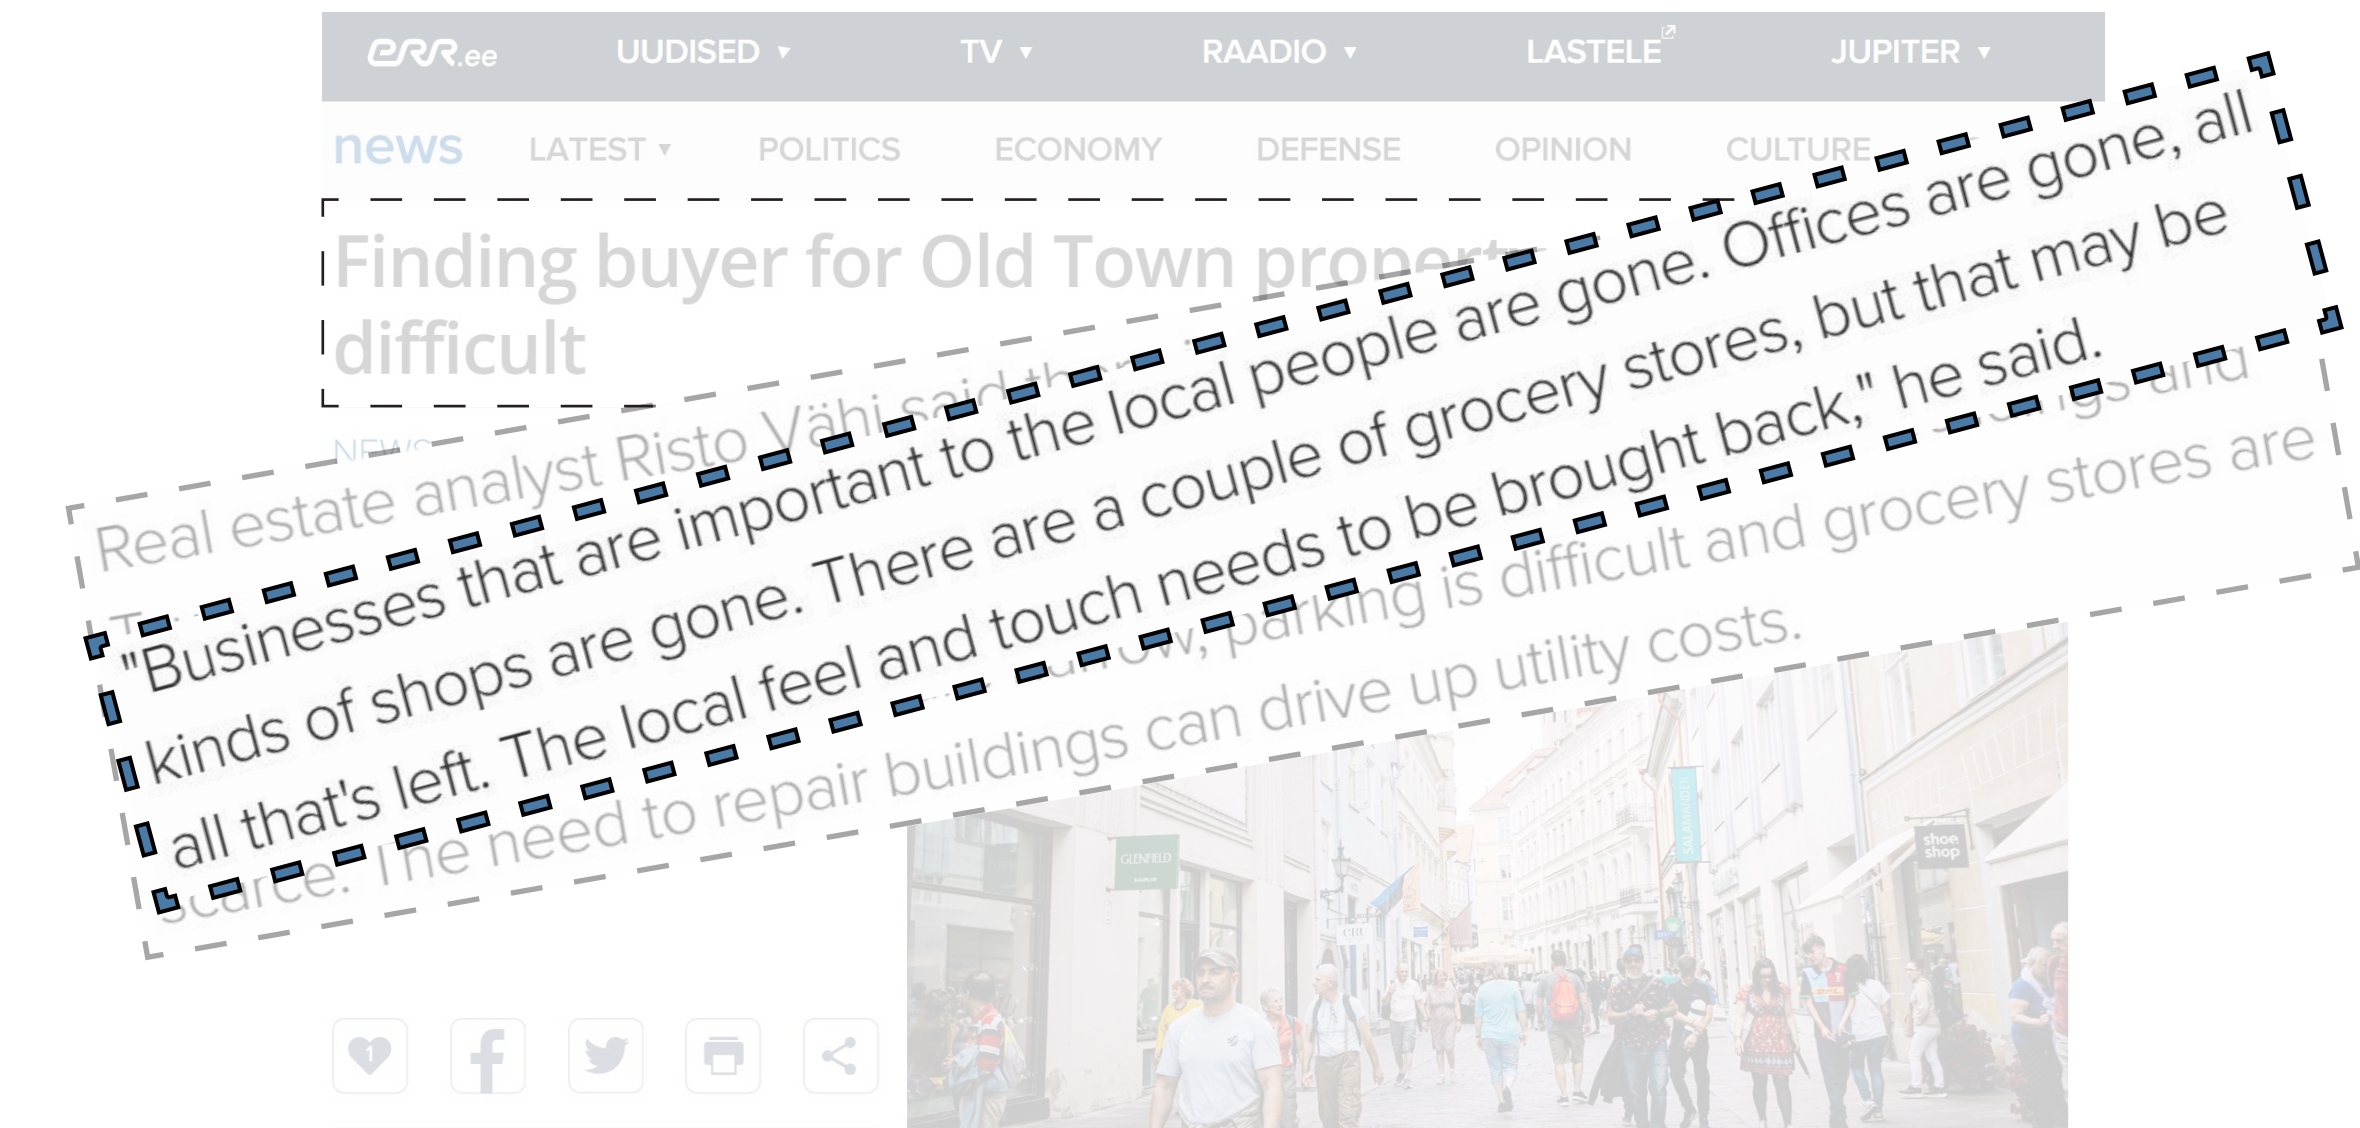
ERR.ee UUDISED ▾ TV ▾ RAADIO ▾ LASTELE JUPITER ▾

news LATEST ▾ POLITICS ECONOMY DEFENSE OPINION CULTURE

Finding buyer for Old Town property difficult

NEWS

Real estate analyst Risto Vähi said th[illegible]

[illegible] parking is difficult and grocery stores are scarce. The need to repair buildings can drive up utility costs.

"Businesses that are important to the local people are gone. Offices are gone, all kinds of shops are gone. There are a couple of grocery stores, but that may be all that's left. The local feel and touch needs to be brought back," he said.

1

GLENFIELD

SALAMANDER

shoe shop